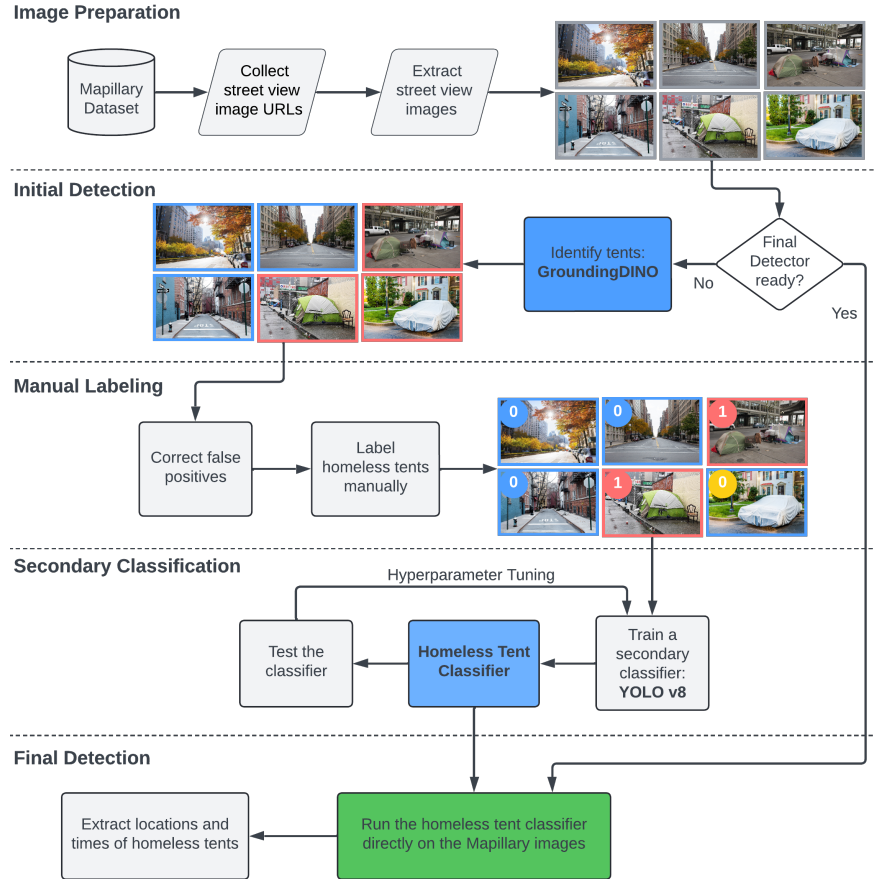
Image Preparation

Mapillary Dataset

Collect street view image URLs

Extract street view images

Initial Detection

Identify tents: GroundingDINO

No

Final Detector ready?

Yes

Manual Labeling

Correct false positives

Label homeless tents manually

0 0 1

0 1 0

Secondary Classification

Hyperparameter Tuning

Test the classifier

Homeless Tent Classifier

Train a secondary classifier: YOLO v8

Final Detection

Extract locations and times of homeless tents

Run the homeless tent classifier directly on the Mapillary images